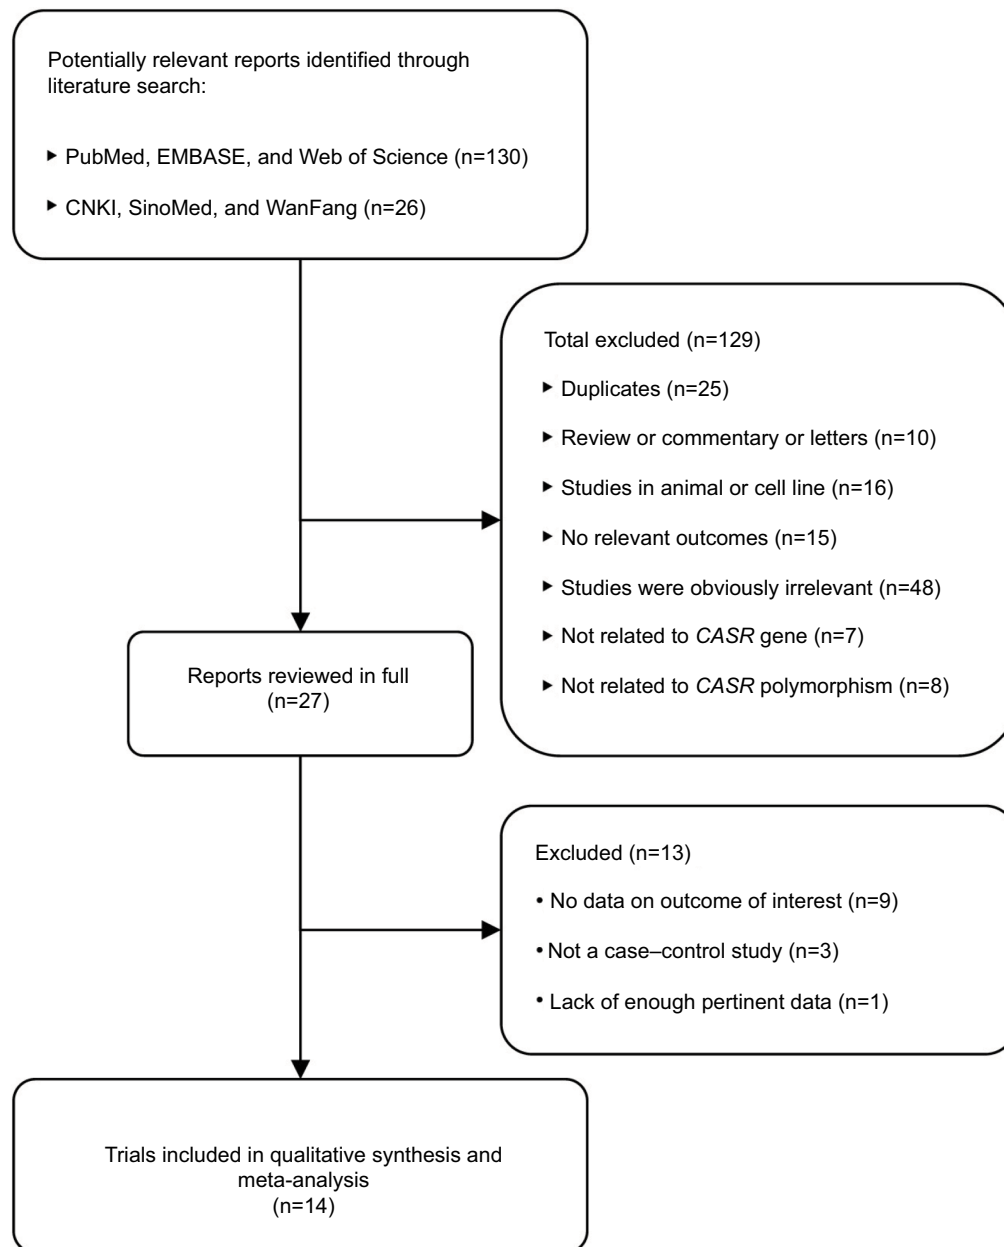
Potentially relevant reports identified through literature search:

▸ PubMed, EMBASE, and Web of Science (n=130)

▸ CNKI, SinoMed, and WanFang (n=26)

Total excluded (n=129)

▸ Duplicates (n=25)

▸ Review or commentary or letters (n=10)

▸ Studies in animal or cell line (n=16)

▸ No relevant outcomes (n=15)

▸ Studies were obviously irrelevant (n=48)

▸ Not related to CASR gene (n=7)

▸ Not related to CASR polymorphism (n=8)

Reports reviewed in full (n=27)

Excluded (n=13)

• No data on outcome of interest (n=9)

• Not a case–control study (n=3)

• Lack of enough pertinent data (n=1)

Trials included in qualitative synthesis and meta-analysis (n=14)